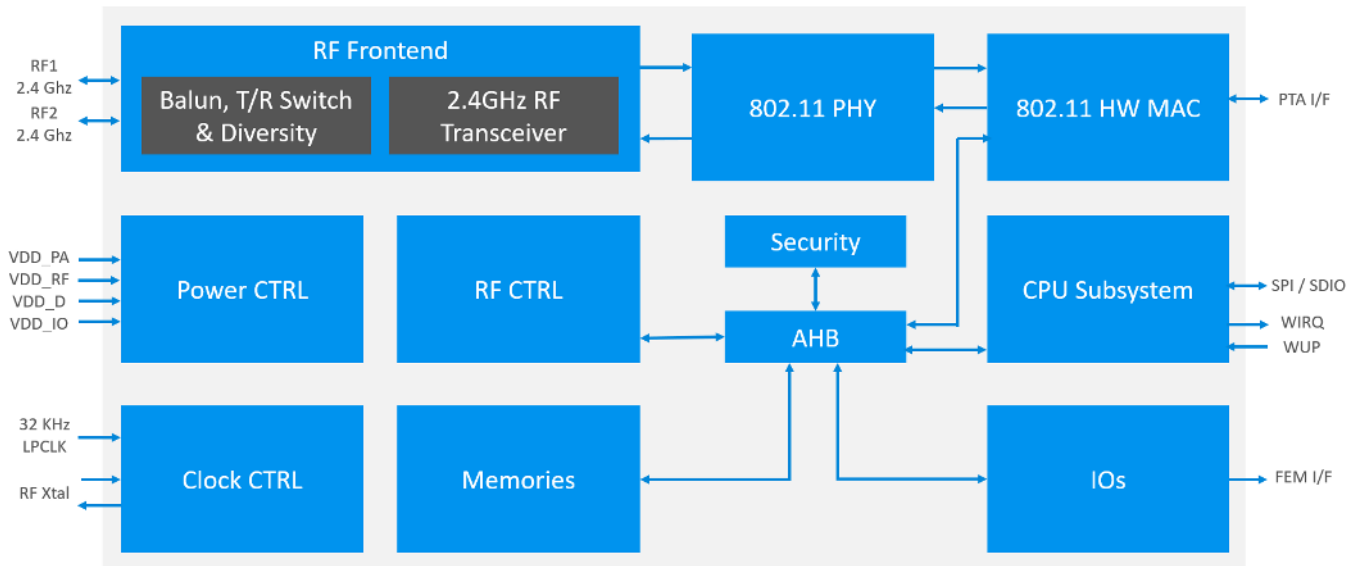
RF1
2.4 Ghz
RF2
2.4 Ghz

RF Frontend
Balun, T/R Switch & Diversity
2.4GHz RF Transceiver

802.11 PHY

802.11 HW MAC

PTA I/F

VDD_PA
VDD_RF
VDD_D
VDD_IO

Power CTRL

RF CTRL

Security

AHB

CPU Subsystem

SPI / SDIO
WIRQ
WUP

32 KHz
LPCLK
RF Xtal

Clock CTRL

Memories

IOs

FEM I/F